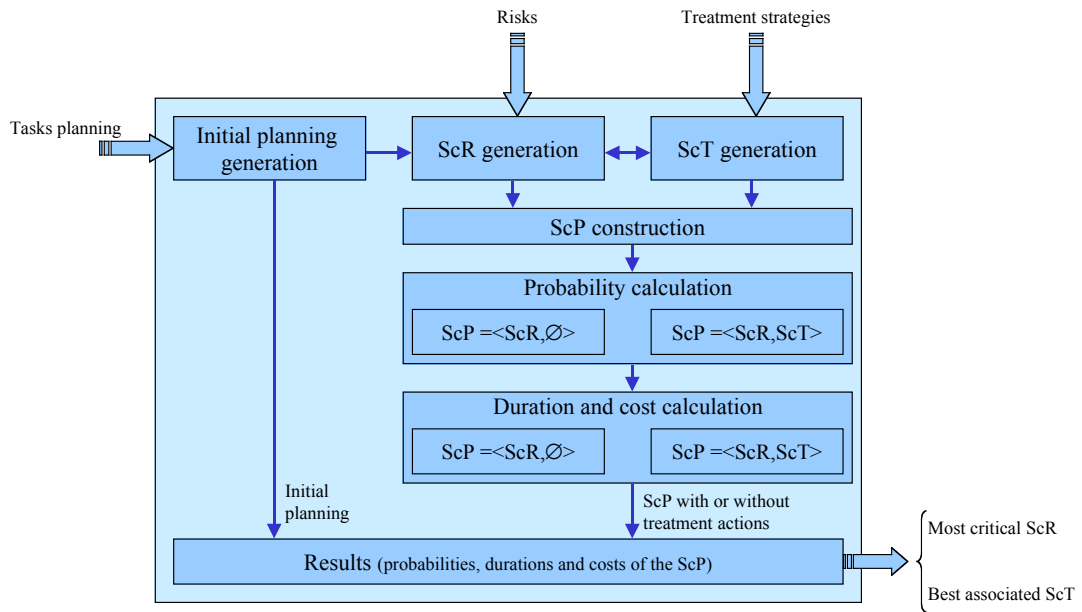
Risks

Treatment strategies

Tasks planning

Initial planning generation

ScR generation

ScT generation

ScP construction

Probability calculation

ScP =<ScR,∅>

ScP =<ScR,ScT>

Duration and cost calculation

ScP =<ScR,∅>

ScP =<ScR,ScT>

Initial planning

ScP with or without treatment actions

Results (probabilities, durations and costs of the ScP)

Most critical ScR

Best associated ScT